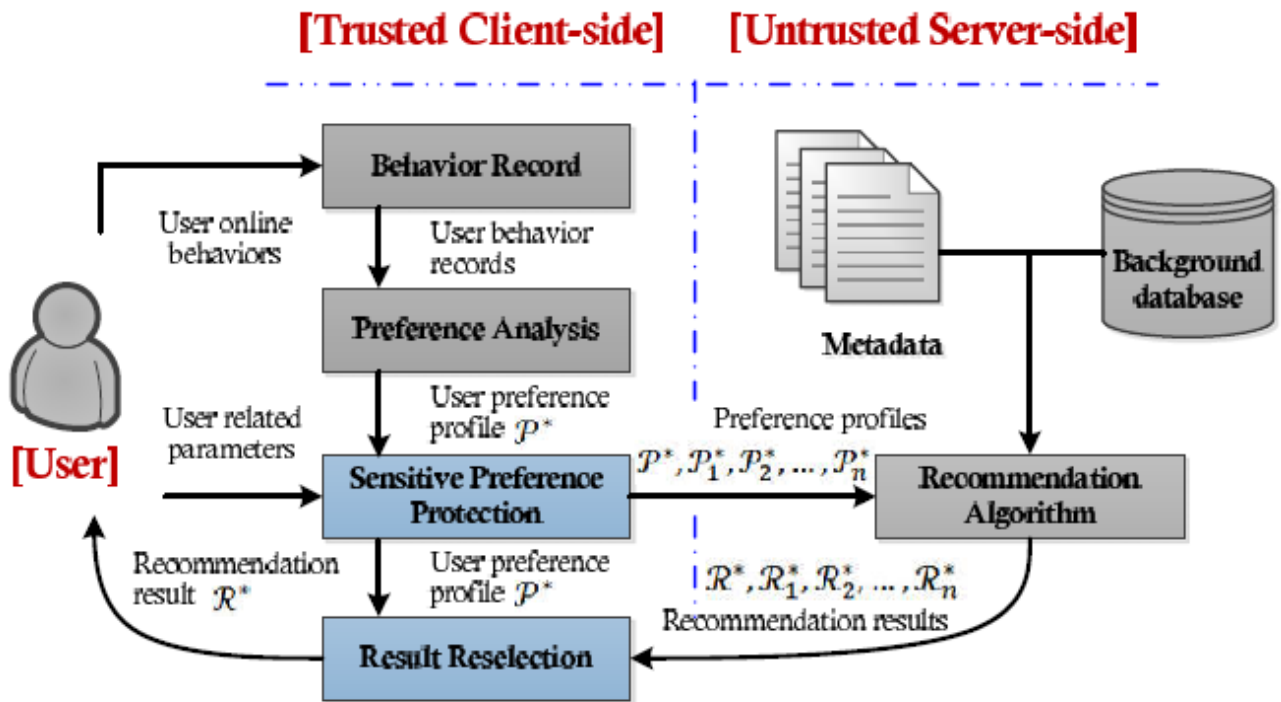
[Trusted Client-side]

[Untrusted Server-side]

Behavior Record

User online behaviors

User behavior records

Preference Analysis

User preference profile $\mathcal{P}^*$

User related parameters

[User]

Sensitive Preference Protection

Recommendation result $\mathcal{R}^*$

User preference profile $\mathcal{P}^*$

Result Reselection

Metadata

Background database

Preference profiles

$\mathcal{P}^*, \mathcal{P}_1^*, \mathcal{P}_2^*, \ldots, \mathcal{P}_n^*$

Recommendation Algorithm

$\mathcal{R}^*, \mathcal{R}_1^*, \mathcal{R}_2^*, \ldots, \mathcal{R}_n^*$

Recommendation results